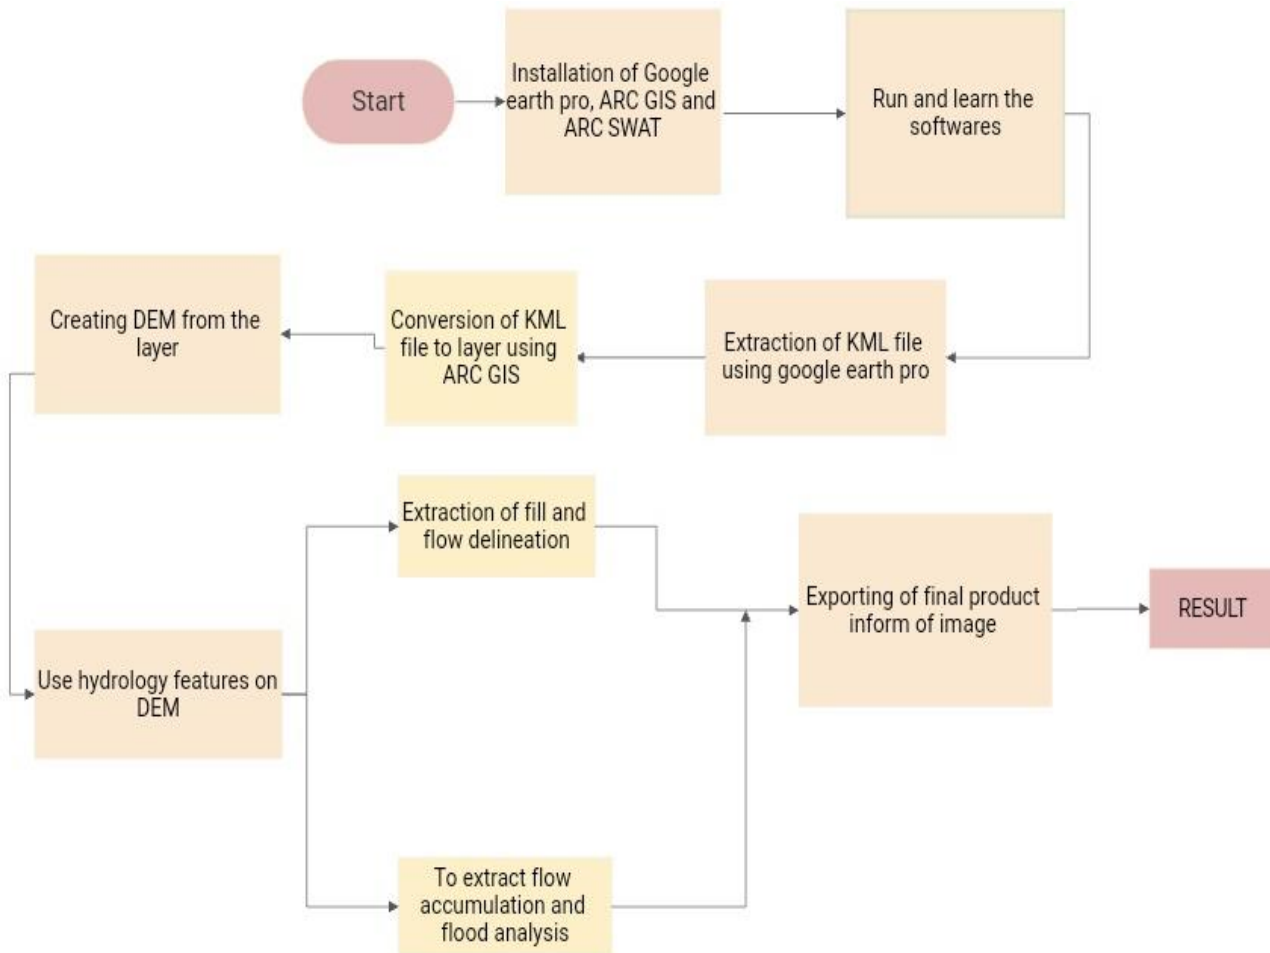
Start

Installation of Google earth pro, ARC GIS and ARC SWAT

Run and learn the softwares

Extraction of KML file using google earth pro

Conversion of KML file to layer using ARC GIS

Creating DEM from the layer

Use hydrology features on DEM

Extraction of fill and flow delineation

To extract flow accumulation and flood analysis

Exporting of final product inform of image

RESULT